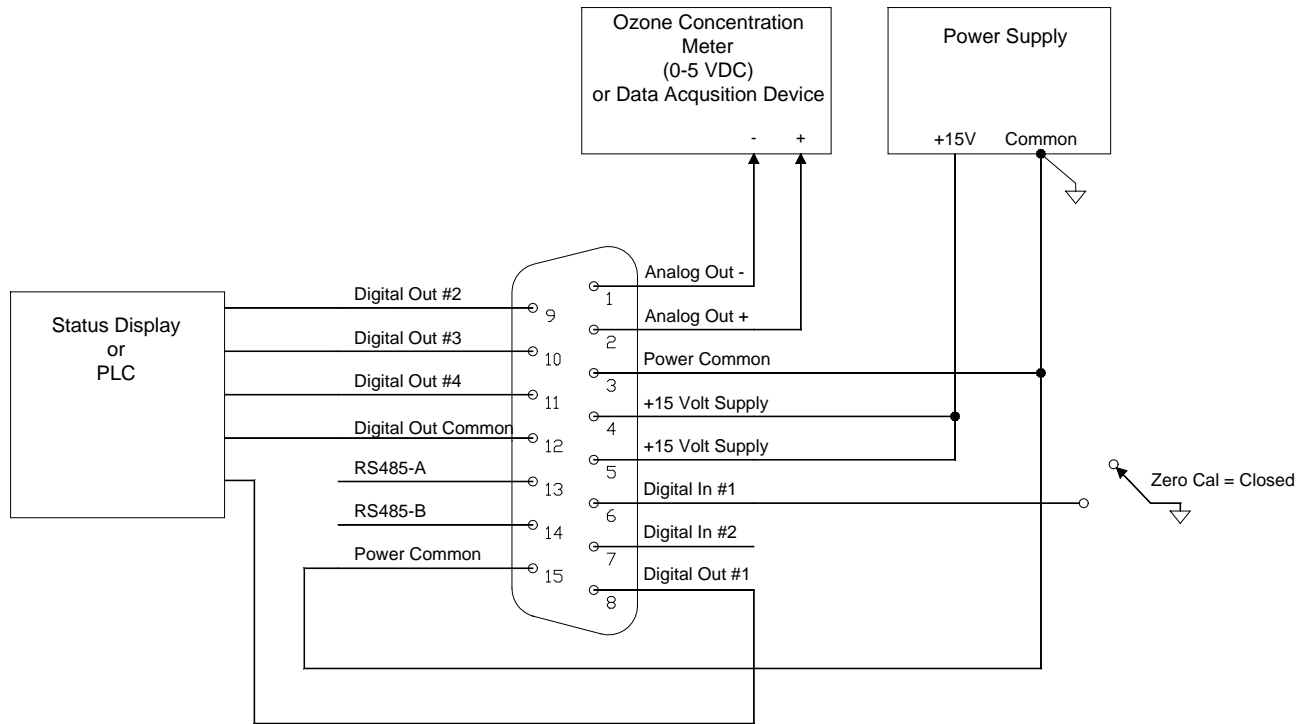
Ozone Concentration Meter (0-5 VDC) or Data Acqusition Device

- +

Power Supply

+15V Common

Status Display or PLC

Digital Out #2
9

Digital Out #3
10

Digital Out #4
11

Digital Out Common
12

RS485-A
13

RS485-B
14

Power Common
15

Analog Out -
1

Analog Out +
2

Power Common
3

+15 Volt Supply
4

+15 Volt Supply
5

Digital In #1
6

Digital In #2
7

Digital Out #1
8

Zero Cal = Closed